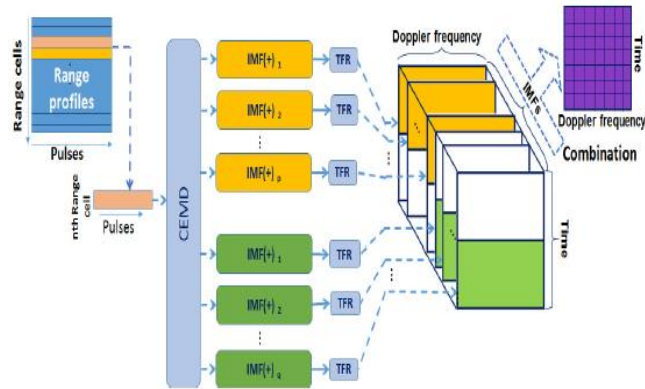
Range cells
Range profiles
Pulses
nth Range cell
Pulses
CEMD
IMF(+) $_1$
IMF(+) $_2$
⋮
IMF(+) $_p$
IMF(+) $_1$
IMF(+) $_2$
⋮
IMF(+) $_q$
TFR
TFR
TFR
TFR
TFR
TFR
Doppler frequency
IMFs
Time
Time
Doppler frequency
Combination